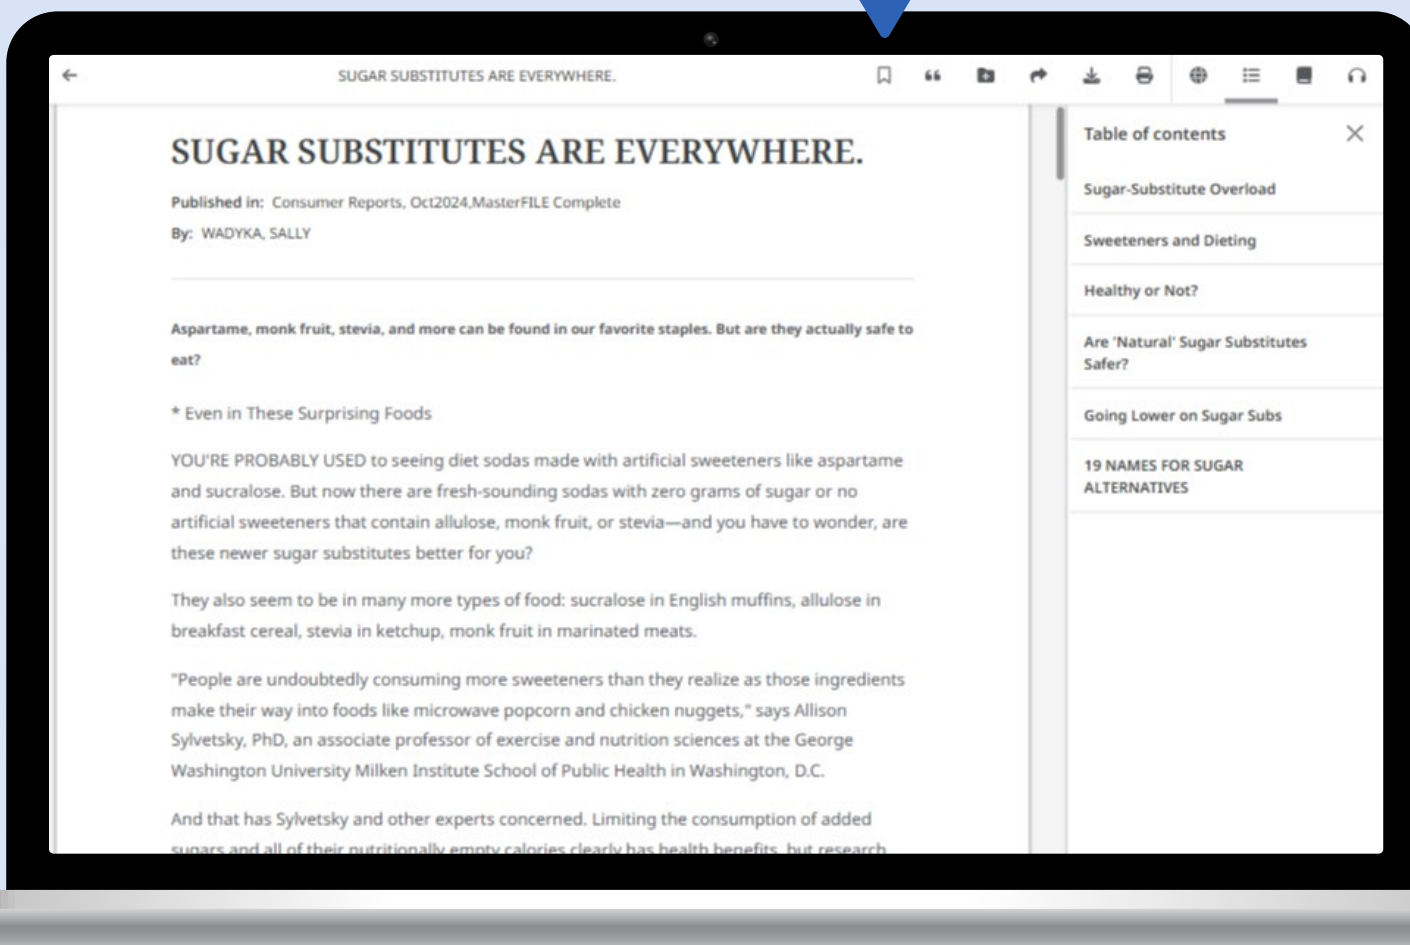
SUGAR SUBSTITUTES ARE EVERYWHERE.

SUGAR SUBSTITUTES ARE EVERYWHERE.

Published in: Consumer Reports, Oct2024,MasterFILE Complete

By: WADYKA, SALLY

Aspartame, monk fruit, stevia, and more can be found in our favorite staples. But are they actually safe to eat?

* Even in These Surprising Foods

YOU'RE PROBABLY USED to seeing diet sodas made with artificial sweeteners like aspartame and sucralose. But now there are fresh-sounding sodas with zero grams of sugar or no artificial sweeteners that contain allulose, monk fruit, or stevia—and you have to wonder, are these newer sugar substitutes better for you?

They also seem to be in many more types of food: sucralose in English muffins, allulose in breakfast cereal, stevia in ketchup, monk fruit in marinated meats.

"People are undoubtedly consuming more sweeteners than they realize as those ingredients make their way into foods like microwave popcorn and chicken nuggets," says Allison Sylvetsky, PhD, an associate professor of exercise and nutrition sciences at the George Washington University Milken Institute School of Public Health in Washington, D.C.

And that has Sylvetsky and other experts concerned. Limiting the consumption of added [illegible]

Table of contents

Sugar-Substitute Overload

Sweeteners and Dieting

Healthy or Not?

Are 'Natural' Sugar Substitutes Safer?

Going Lower on Sugar Subs

19 NAMES FOR SUGAR ALTERNATIVES